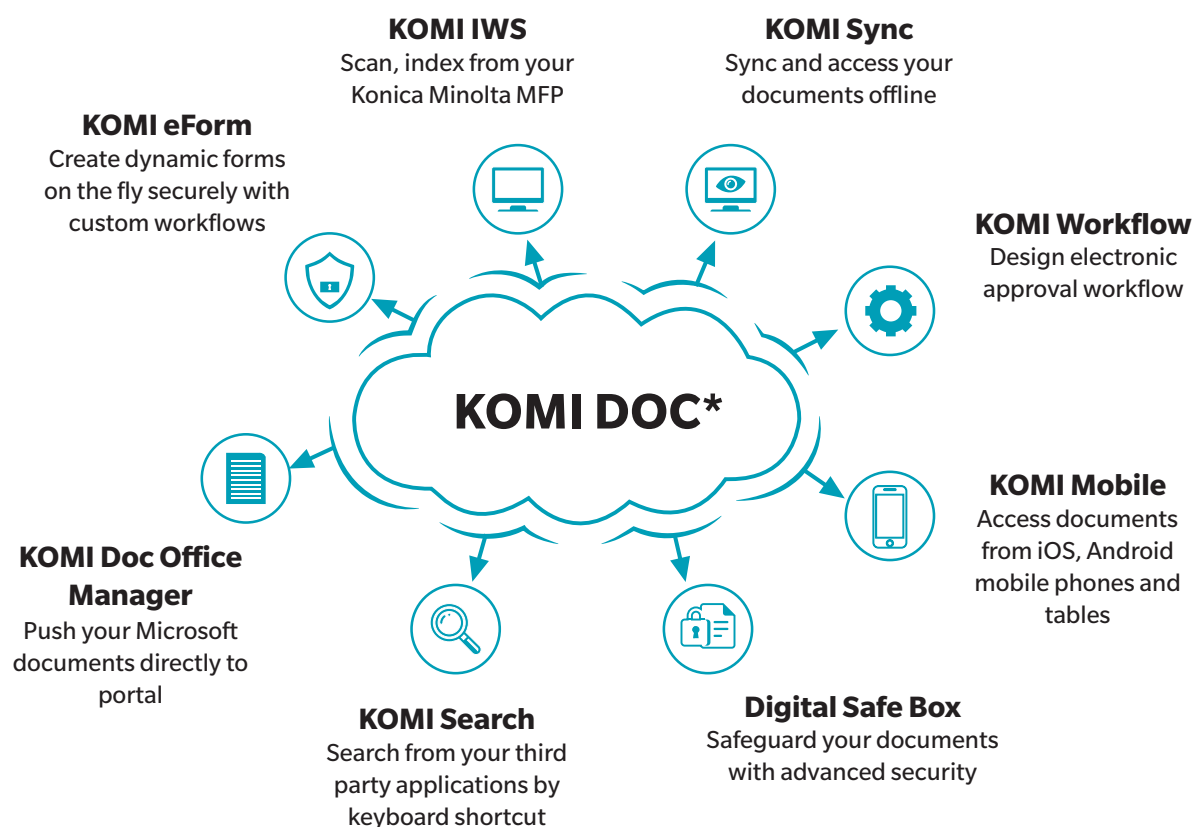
KOMI IWS
Scan, index from your Konica Minolta MFP

KOMI Sync
Sync and access your documents offline

KOMI eForm
Create dynamic forms on the fly securely with custom workflows

KOMI Workflow
Design electronic approval workflow

KOMI DOC*

KOMI Mobile
Access documents from iOS, Android mobile phones and tables

KOMI Doc Office Manager
Push your Microsoft documents directly to portal

KOMI Search
Search from your third party applications by keyboard shortcut

Digital Safe Box
Safeguard your documents with advanced security